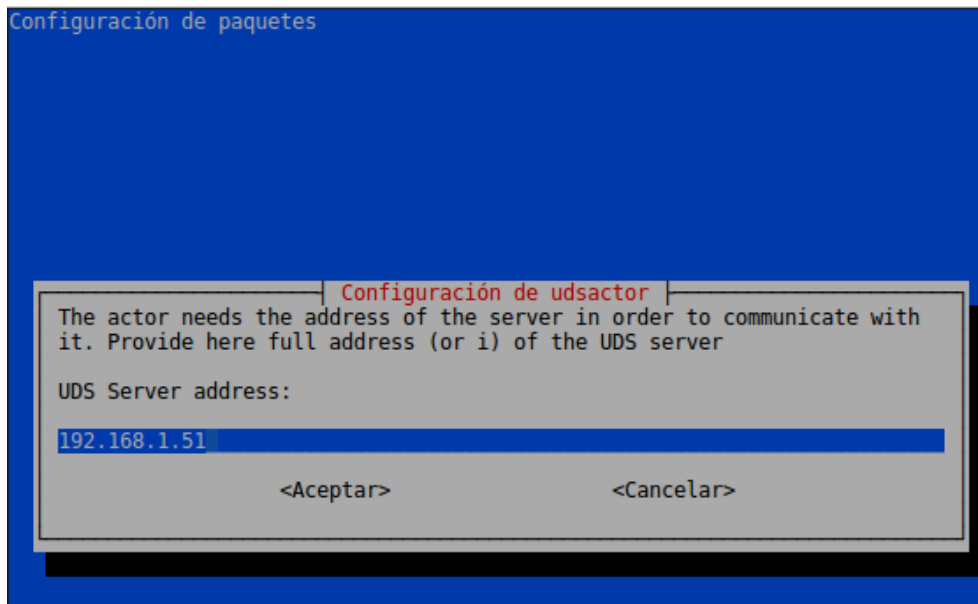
Configuración de paquetes

Configuración de udsactor

The actor needs the address of the server in order to communicate with it. Provide here full address (or i) of the UDS server

UDS Server address:

192.168.1.51

<Aceptar>    <Cancelar>